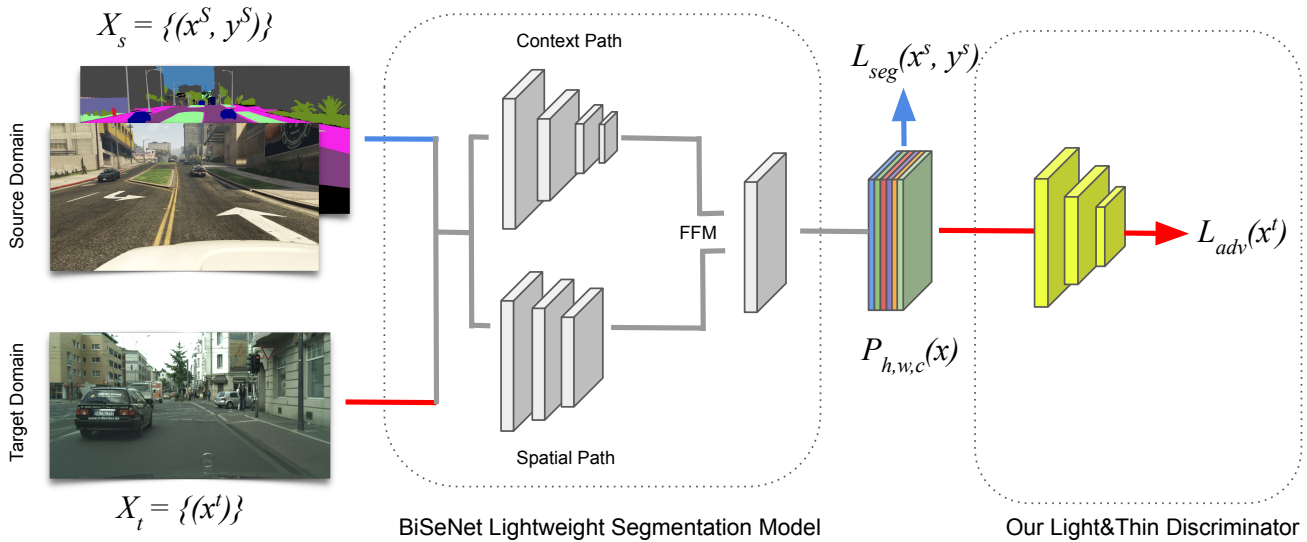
$X_s = \{(x^S, y^S)\}$

Source Domain

Target Domain

$X_t = \{(x^t)\}$

Context Path

FFM

Spatial Path

BiSeNet Lightweight Segmentation Model

$L_{seg}(x^s, y^s)$

$P_{h,w,c}(x)$

$L_{adv}(x^t)$

Our Light&Thin Discriminator